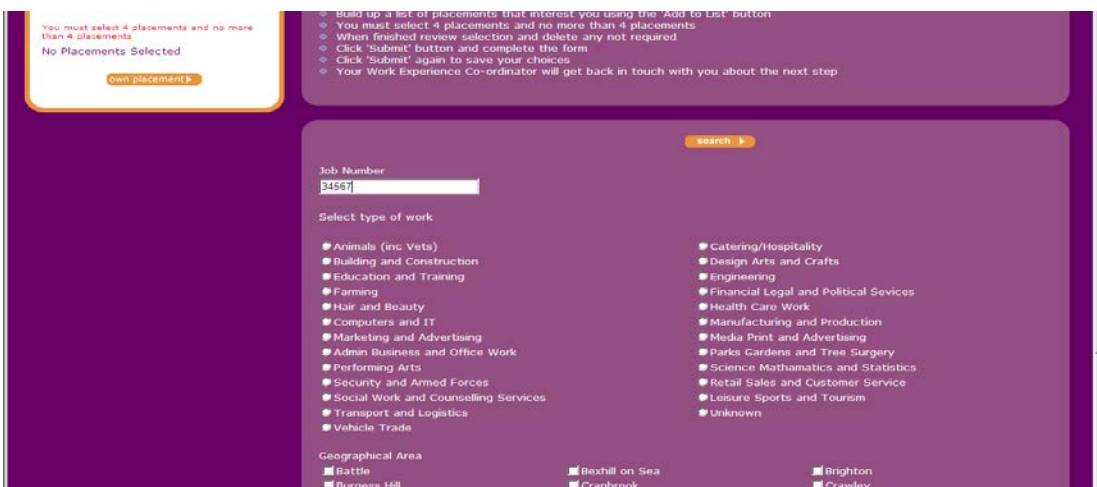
You must select 4 placements and no more than 4 placements

No Placements Selected

own placement ▸

Build up a list of placements that interest you using the 'Add to List' button
You must select 4 placements and no more than 4 placements
When finished review selection and delete any not required
Click 'Submit' button and complete the form
Click 'Submit' again to save your choices
Your Work Experience Co-ordinator will get back in touch with you about the next step

search ▸

Job Number

34567

Select type of work

Animals (inc Vets)
Building and Construction
Education and Training
Farming
Hair and Beauty
Computers and IT
Marketing and Advertising
Admin Business and Office Work
Performing Arts
Security and Armed Forces
Social Work and Counselling Services
Transport and Logistics
Vehicle Trade

Catering/Hospitality
Design Arts and Crafts
Engineering
Financial Legal and Political Sevices
Health Care Work
Manufacturing and Production
Media Print and Advertising
Parks Gardens and Tree Surgery
Science Mathamatics and Statistics
Retail Sales and Customer Service
Leisure Sports and Tourism
Unknown

Geographical Area

Battle
Burgess Hill

Bexhill on Sea
Cranbrook

Brighton
Crawley